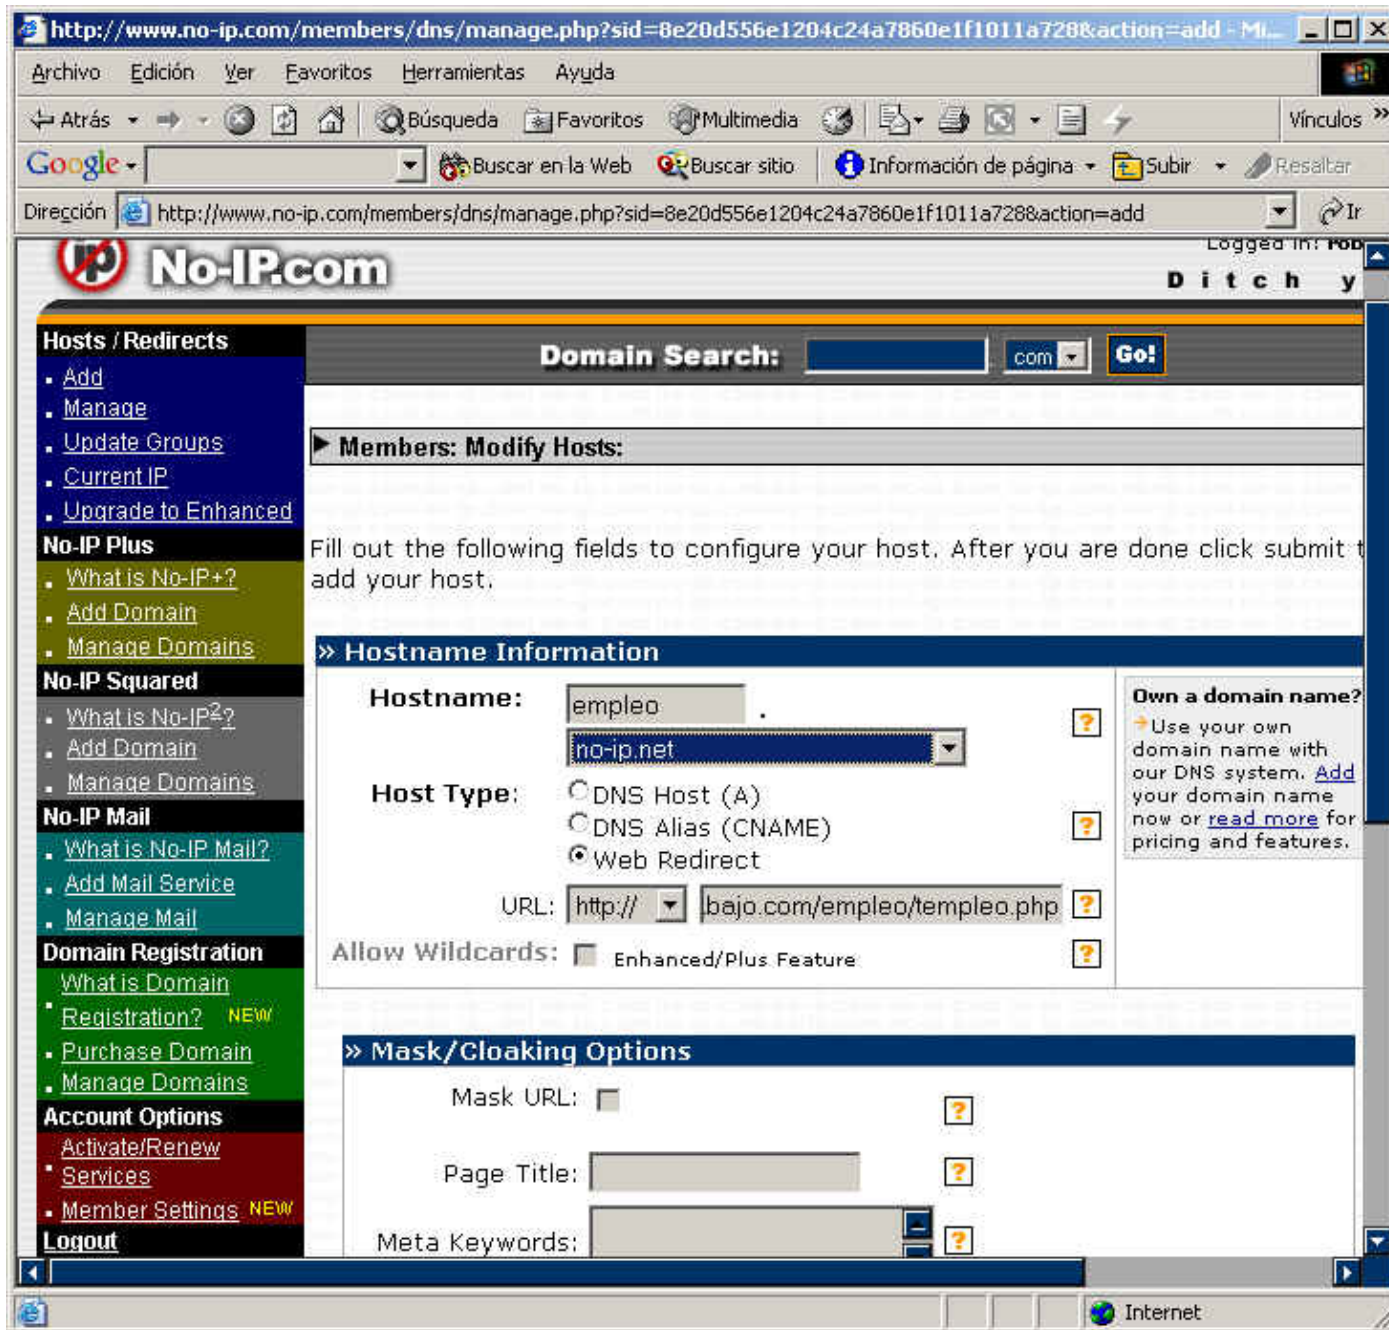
http://www.no-ip.com/members/dns/manage.php?sid=8e20d556e1204c24a7860e1f1011a728&action=add - Mi...

Archivo Edición Ver Favoritos Herramientas Ayuda

Atrás Búsqueda Favoritos Multimedia Vínculos

Google Buscar en la Web Buscar sitio Información de página Subir Resaltar

Dirección http://www.no-ip.com/members/dns/manage.php?sid=8e20d556e1204c24a7860e1f1011a728&action=add Ir

No-IP.com

Logged in: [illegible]

D i t c h y

Hosts / Redirects
Add
Manage
Update Groups
Current IP
Upgrade to Enhanced

No-IP Plus
What is No-IP+?
Add Domain
Manage Domains

No-IP Squared
What is No-IP$^2$?
Add Domain
Manage Domains

No-IP Mail
What is No-IP Mail?
Add Mail Service
Manage Mail

Domain Registration
What is Domain Registration? NEW
Purchase Domain
Manage Domains

Account Options
Activate/Renew Services
Member Settings NEW

Logout

Domain Search: com Go!

Members: Modify Hosts:

Fill out the following fields to configure your host. After you are done click submit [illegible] add your host.

» Hostname Information

Hostname: empleo .
no-ip.net

Host Type: DNS Host (A)
DNS Alias (CNAME)
Web Redirect

URL: http:// bajo.com/empleo/templeo.php

Allow Wildcards: Enhanced/Plus Feature

Own a domain name?
Use your own domain name with our DNS system. Add your domain name now or read more for pricing and features.

» Mask/Cloaking Options

Mask URL:

Page Title:

Meta Keywords:

Internet